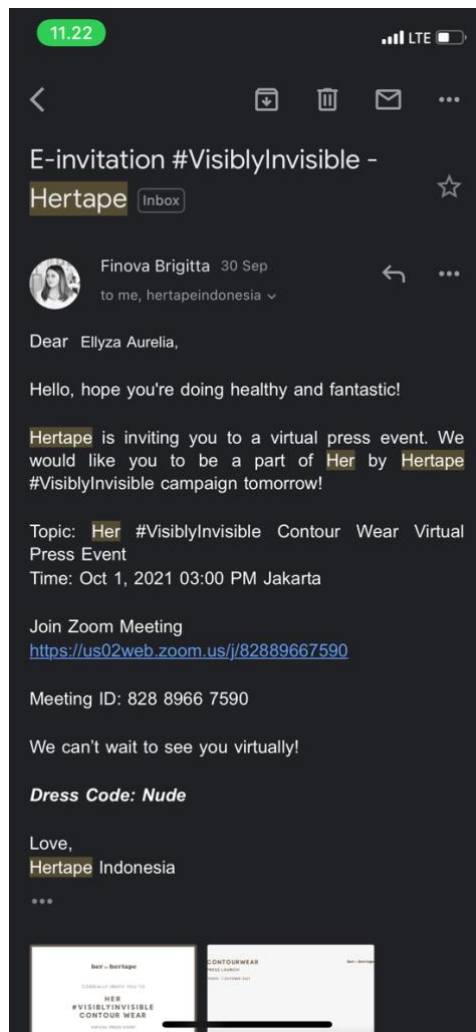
11.22

LTE

E-invitation #VisiblyInvisible - Hertape Inbox

Finova Brigitta 30 Sep
to me, hertapeindonesia

Dear Ellyza Aurelia,

Hello, hope you're doing healthy and fantastic!

Hertape is inviting you to a virtual press event. We would like you to be a part of Her by Hertape #VisiblyInvisible campaign tomorrow!

Topic: Her #VisiblyInvisible Contour Wear Virtual Press Event
Time: Oct 1, 2021 03:00 PM Jakarta

Join Zoom Meeting
https://us02web.zoom.us/j/82889667590

Meeting ID: 828 8966 7590

We can't wait to see you virtually!

Dress Code: Nude

Love,
Hertape Indonesia

...

her by hertape
CORDIALLY INVITE YOU TO
HER
#VISIBLYINVISIBLE
CONTOUR WEAR
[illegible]

CONTOURWEAR
PRESS LAUNCH
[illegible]
her by hertape